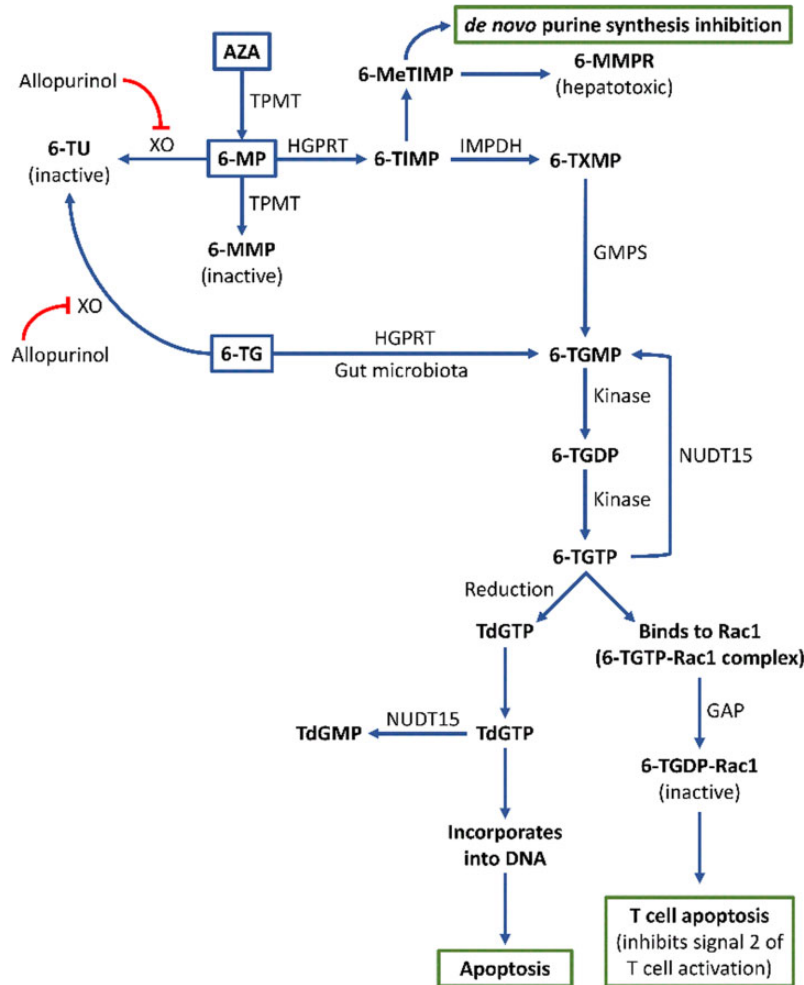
de novo purine synthesis inhibition

AZA

6-MeTIMP

6-MMPR
(hepatotoxic)

Allopurinol

TPMT

XO

6-TU
(inactive)

6-MP

HGPRT

6-TIMP

IMPDH

6-TXMP

TPMT

6-MMP
(inactive)

GMPS

XO

Allopurinol

6-TG

HGPRT

Gut microbiota

6-TGMP

Kinase

6-TGDP

NUDT15

Kinase

6-TGTP

Reduction

TdGTP

Binds to Rac1
(6-TGTP-Rac1 complex)

GAP

TdGMP

NUDT15

TdGTP

6-TGDP-Rac1
(inactive)

Incorporates into DNA

T cell apoptosis
(inhibits signal 2 of T cell activation)

Apoptosis